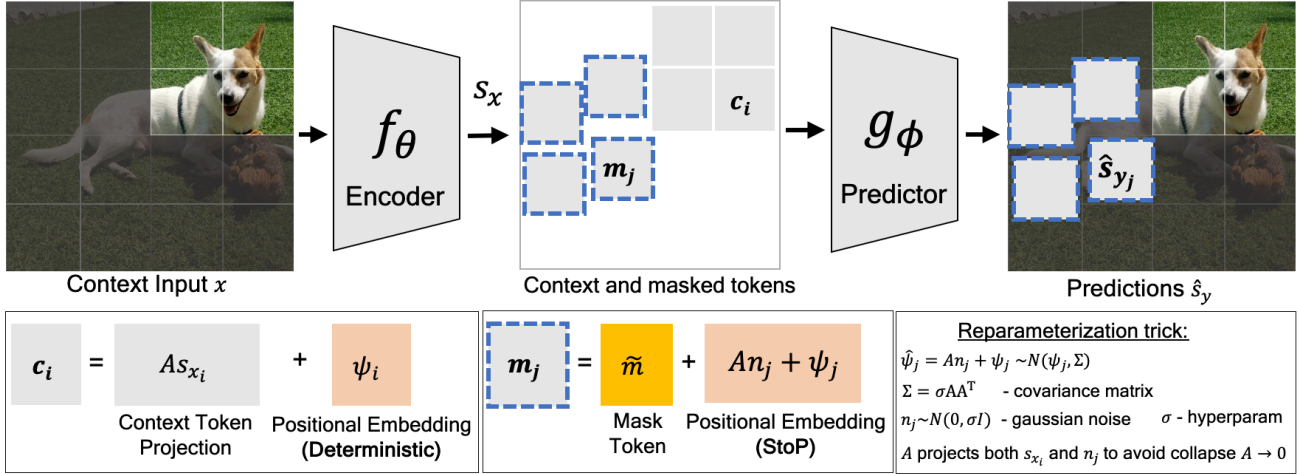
$f_\theta$
Encoder

$s_x$

$c_i$
$m_j$

$g_\phi$
Predictor

$\hat{s}_{y_j}$

Context Input $x$

Context and masked tokens

Predictions $\hat{s}_y$

$c_i$ = $As_{x_i}$ + $\psi_i$

Context Token Projection

Positional Embedding (Deterministic)

$m_j$ = $\tilde{m}$ + $An_j + \psi_j$

Mask Token

Positional Embedding (StoP)

Reparameterization trick:

$\hat{\psi}_j = An_j + \psi_j \sim N(\psi_j, \Sigma)$

$\Sigma = \sigma AA^T$ - covariance matrix

$n_j \sim N(0, \sigma I)$ - gaussian noise $\sigma$ - hyperparam

$A$ projects both $s_{x_i}$ and $n_j$ to avoid collapse $A \to 0$